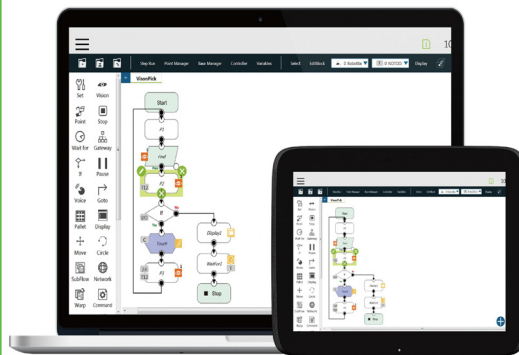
10

Step Run Point Manager Base Manager Controller Variables Select Add Block

VisionPick

Set Vision
Point Stop
Wait for Gateway
If Pause
Voice Goto
Pallet Display
Move Circle
SubFlow Network
Warp Command

Start
P1
Find
P2
P3
Yes
No
Touch
Display1
Waitfor1
Stop